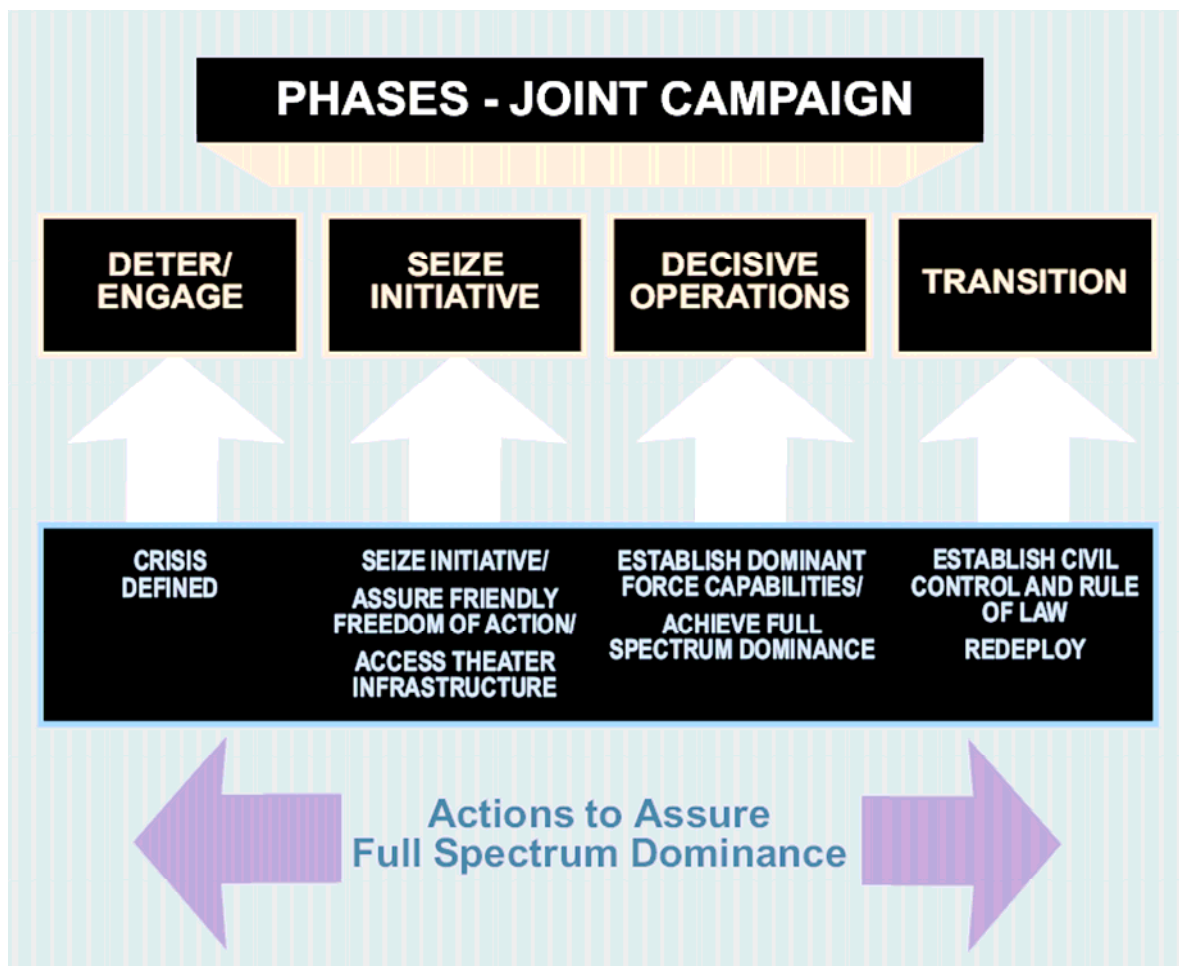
PHASES - JOINT CAMPAIGN

DETER/ ENGAGE

SEIZE INITIATIVE

DECISIVE OPERATIONS

TRANSITION

CRISIS DEFINED

SEIZE INITIATIVE/

ASSURE FRIENDLY FREEDOM OF ACTION/

ACCESS THEATER INFRASTRUCTURE

ESTABLISH DOMINANT FORCE CAPABILITIES/

ACHIEVE FULL SPECTRUM DOMINANCE

ESTABLISH CIVIL CONTROL AND RULE OF LAW

REDEPLOY

Actions to Assure Full Spectrum Dominance